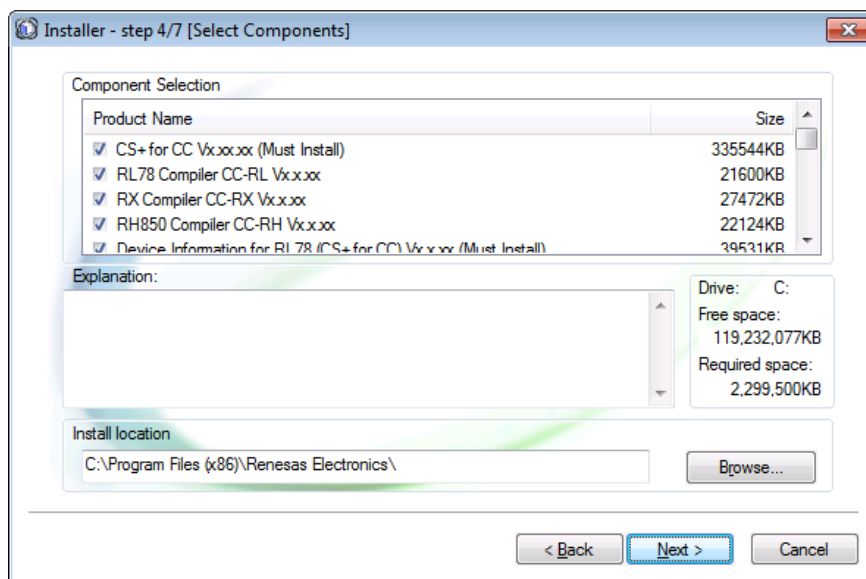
Installer - step 4/7 [Select Components]

Component Selection

| Product Name | Size |
|---|---|
| CS+ for CC Vx.xx.xx (Must Install) | 335544KB |
| RL78 Compiler CC-RL Vx.x.xx | 21600KB |
| RX Compiler CC-RX Vx.x.xx | 27472KB |
| RH850 Compiler CC-RH Vx.x.xx | 22124KB |
| Device Information for RL78 (CS+ for CC) Vx.x.xx (Must Install) | 39531KB |

Explanation:

Drive: C:
Free space:
119,232,077KB
Required space:
2,299,500KB

Install location
C:\Program Files (x86)\Renesas Electronics\

Browse...

< Back
Next >
Cancel